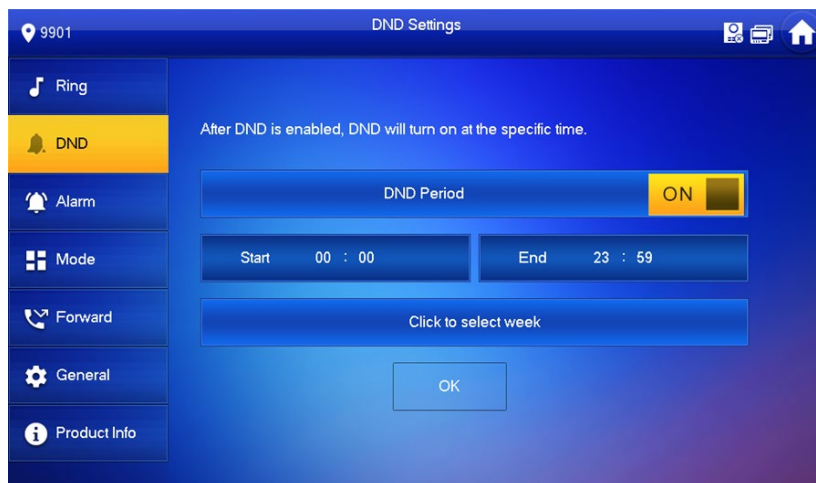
9901

DND Settings

Ring

DND

Alarm

Mode

Forward

General

Product Info

After DND is enabled, DND will turn on at the specific time.

DND Period

ON

Start 00 : 00

End 23 : 59

Click to select week

OK